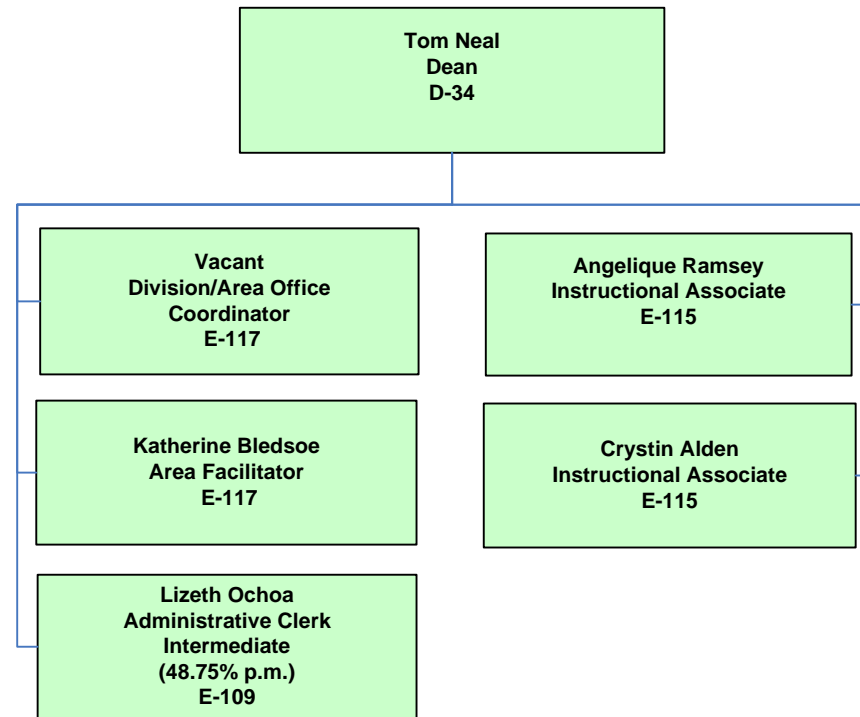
Tom Neal
Dean
D-34

Vacant
Division/Area Office Coordinator
E-117

Katherine Bledsoe
Area Facilitator
E-117

Lizeth Ochoa
Administrative Clerk Intermediate
(48.75% p.m.)
E-109

Angelique Ramsey
Instructional Associate
E-115

Crystin Alden
Instructional Associate
E-115